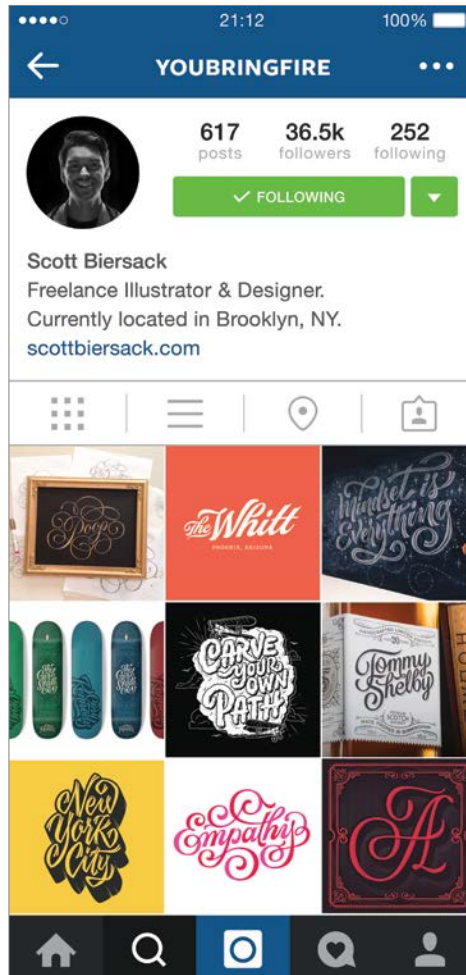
●●●●○ 21:12 100%

YOUBRINGFIRE

617
posts

36.5k
followers

252
following

✓ FOLLOWING

Scott Biersack
Freelance Illustrator & Designer.
Currently located in Brooklyn, NY.
scottbiersack.com

Doop

The Whitt
PHOENIX, ARIZONA

Mindset is Everything

Carve your own path

Tommy Shelby
SCOTCH

New York City

Empathy

A